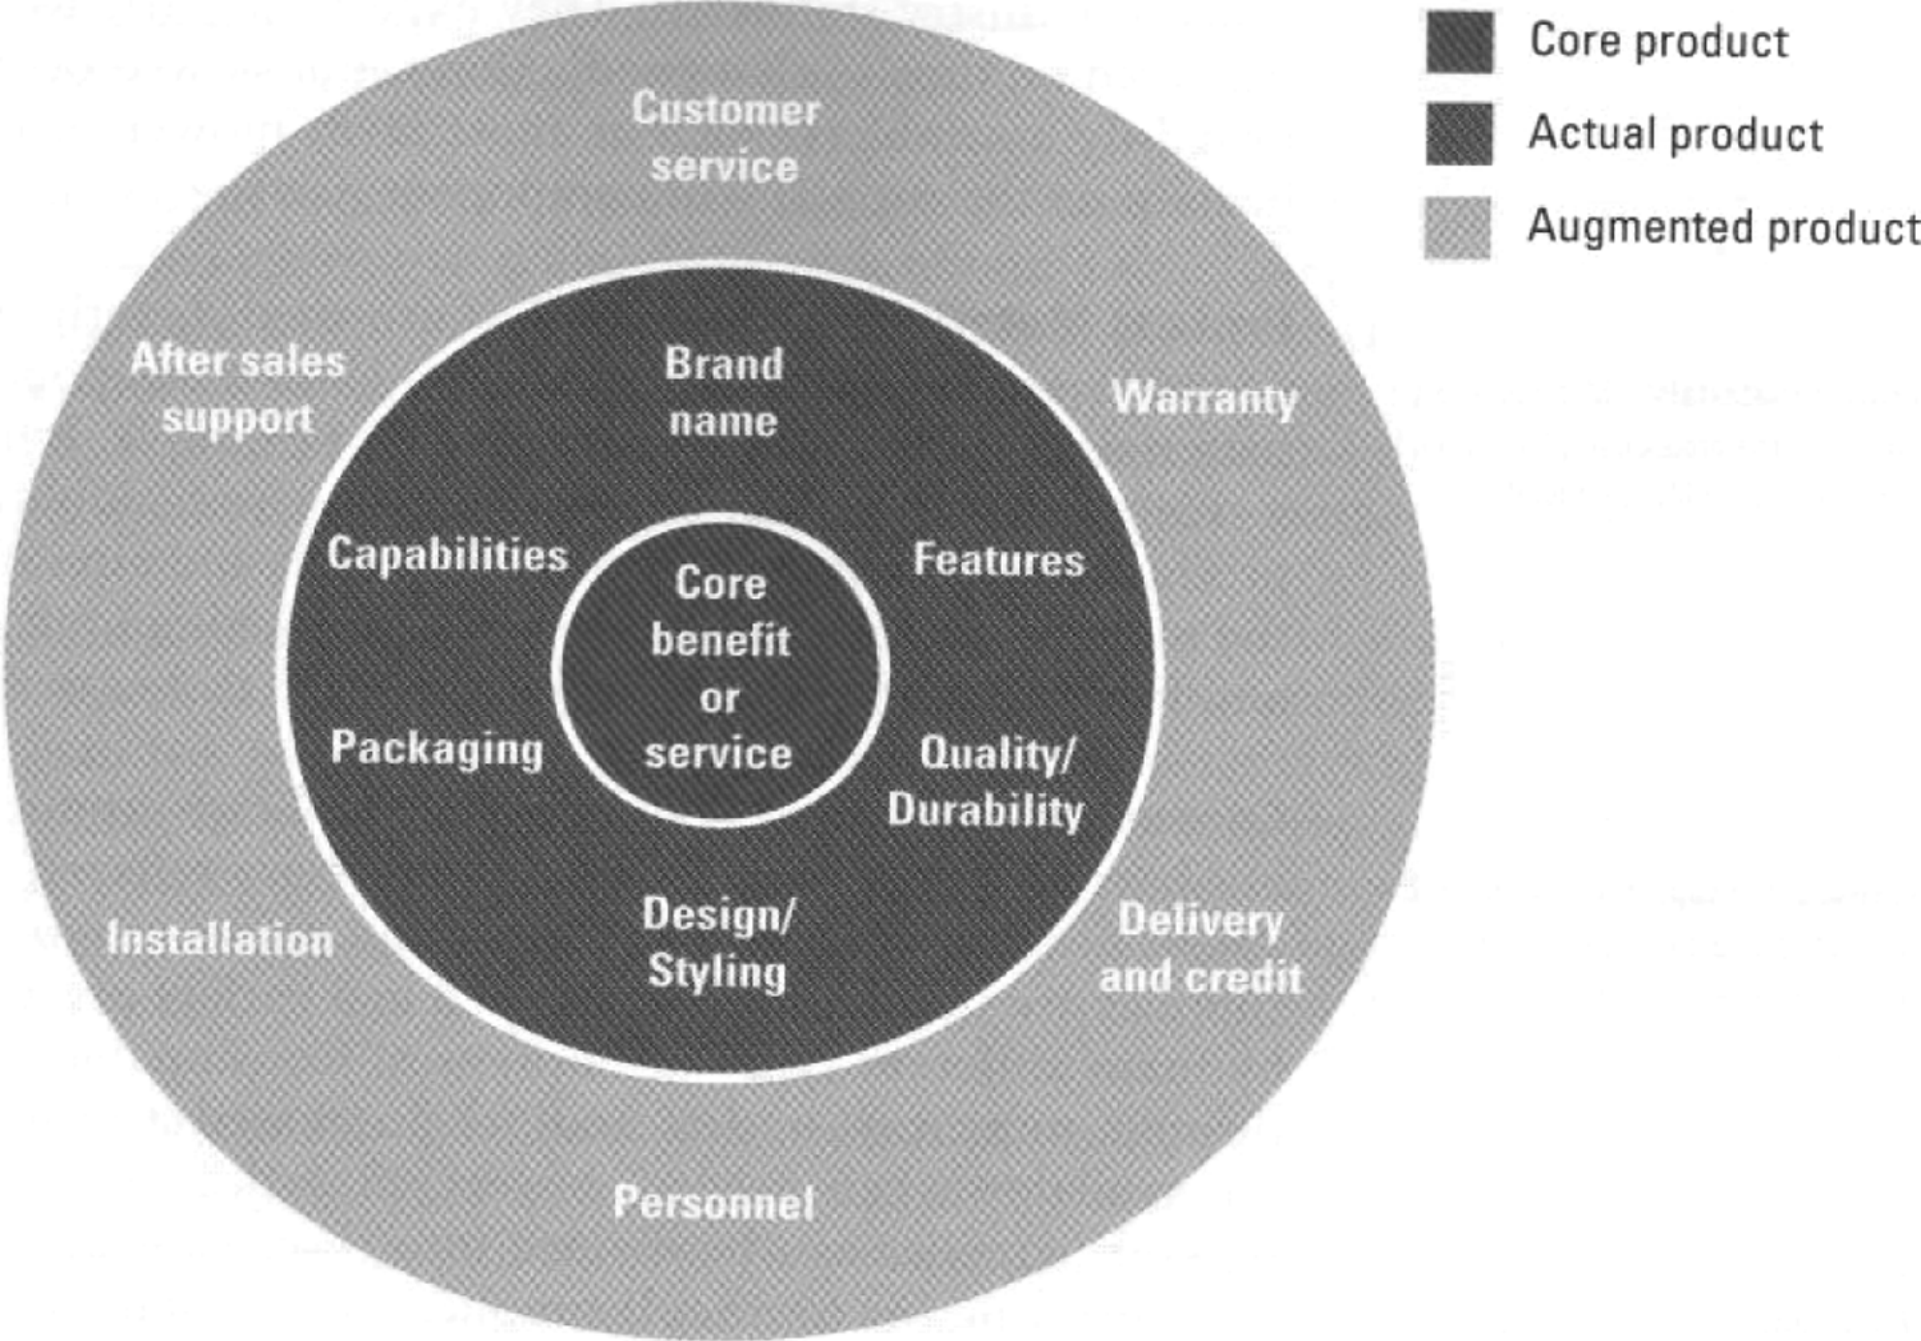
Core product
Actual product
Augmented product

Customer service

After sales support

Brand name

Warranty

Capabilities

Features

Core benefit or service

Packaging

Quality/ Durability

Design/ Styling

Installation

Delivery and credit

Personnel